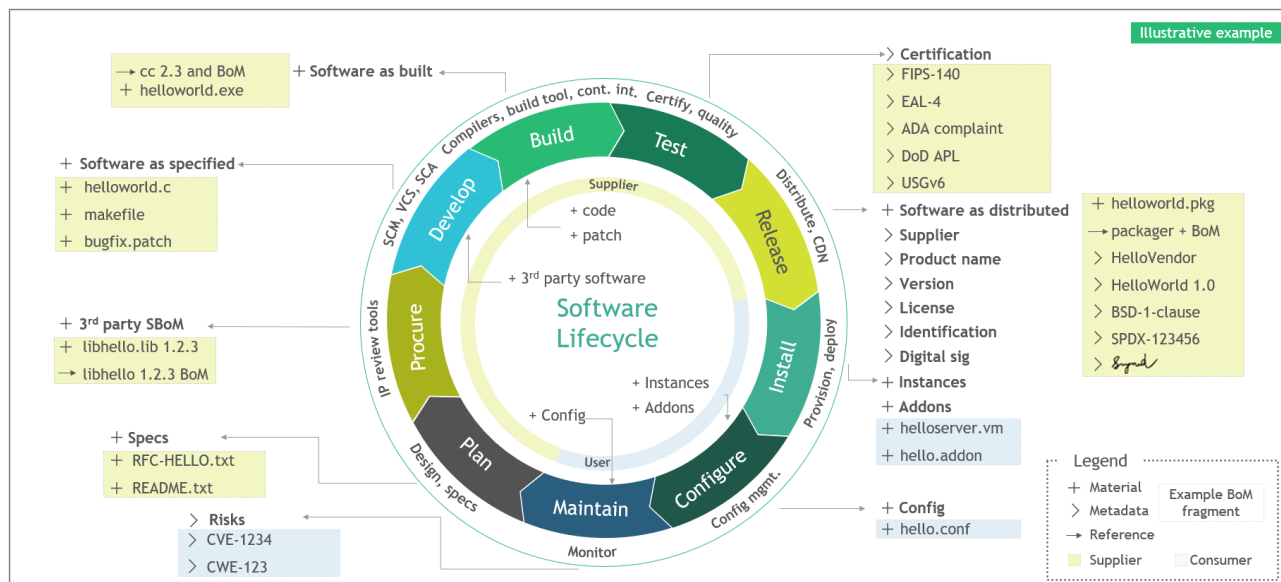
Illustrative example

→ cc 2.3 and BoM
+ helloworld.exe

+ Software as built

Compilers, build tool, cont. int.
Certify, quality

Build
Test

> Certification
> FIPS-140
> EAL-4
> ADA complaint
> DoD APL
> USGv6

+ Software as specified
+ helloworld.c
+ makefile
+ bugfix.patch

SCM, VCS, SCA
Develop

Supplier
+ code
+ patch

Distribute, CDN
Release

+ Software as distributed
> Supplier
> Product name
> Version
> License
> Identification
> Digital sig

+ helloworld.pkg
→ packager + BoM
> HelloVendor
> HelloWorld 1.0
> BSD-1-clause
> SPDX-123456
> Signed

+ 3rd party software

Software Lifecycle

+ 3rd party SBoM
+ libhello.lib 1.2.3
→ libhello 1.2.3 BoM

IP review tools
Procure

Install
Provision, deploy

+ Instances
+ Addons

+ Instances
+ Addons
+ helloserver.vm
+ hello.addon

+ Config
User

+ Specs
+ RFC-HELLO.txt
+ README.txt

Plan
Design, specs

Maintain
Configure
Config mgmt.
Monitor

> Risks
> CVE-1234
> CWE-123

+ Config
+ hello.conf

Legend
+ Material
> Metadata
→ Reference
Supplier
Consumer
Example BoM fragment